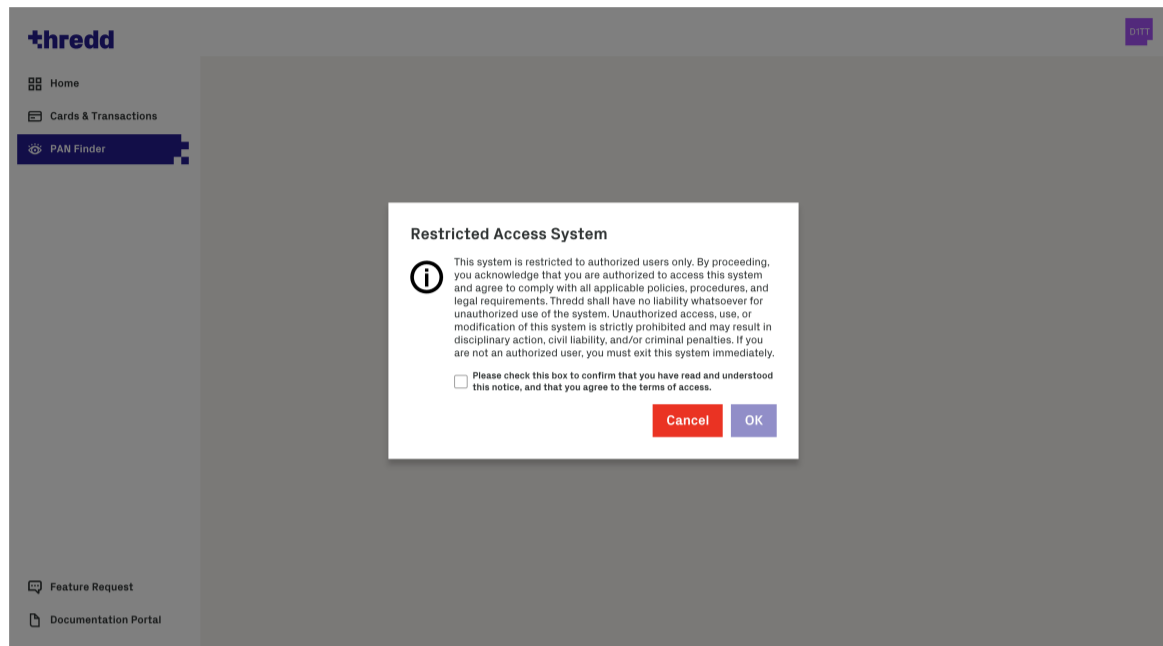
thredd

D1TT

Home

Cards & Transactions

PAN Finder

Restricted Access System

This system is restricted to authorized users only. By proceeding, you acknowledge that you are authorized to access this system and agree to comply with all applicable policies, procedures, and legal requirements. Thredd shall have no liability whatsoever for unauthorized use of the system. Unauthorized access, use, or modification of this system is strictly prohibited and may result in disciplinary action, civil liability, and/or criminal penalties. If you are not an authorized user, you must exit this system immediately.

Please check this box to confirm that you have read and understood this notice, and that you agree to the terms of access.

Cancel

OK

Feature Request

Documentation Portal